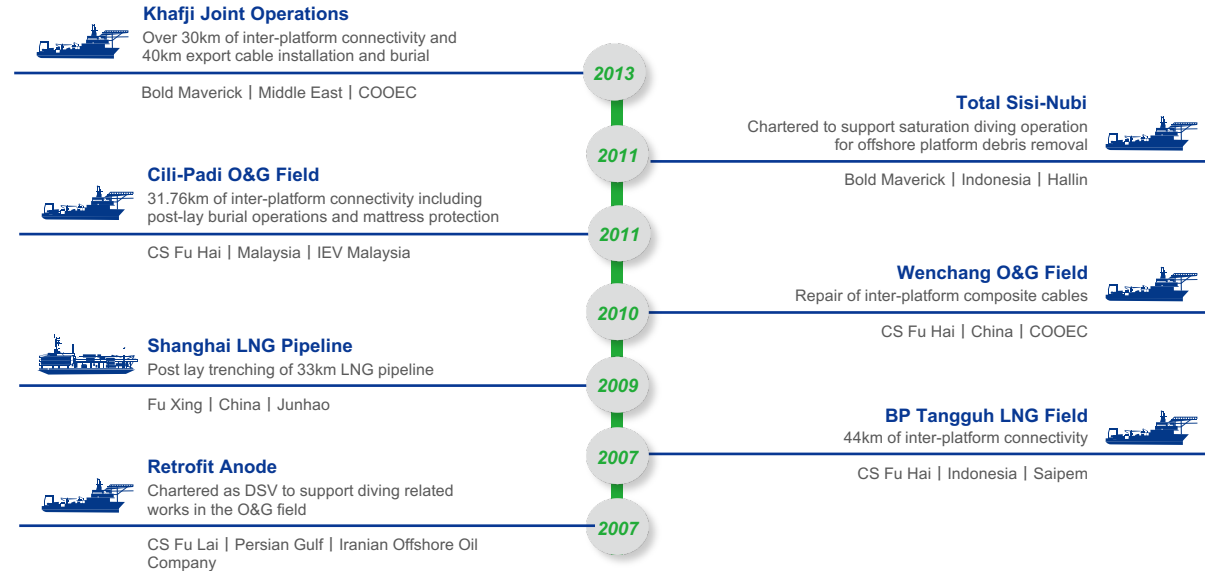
Khafji Joint Operations
Over 30km of inter-platform connectivity and 40km export cable installation and burial

2013

Bold Maverick | Middle East | COOEC

Total Sisi-Nubi
Chartered to support saturation diving operation for offshore platform debris removal

2011

Bold Maverick | Indonesia | Hallin

Cili-Padi O&G Field
31.76km of inter-platform connectivity including post-lay burial operations and mattress protection

2011

CS Fu Hai | Malaysia | IEV Malaysia

Wenchang O&G Field
Repair of inter-platform composite cables

2010

CS Fu Hai | China | COOEC

Shanghai LNG Pipeline
Post lay trenching of 33km LNG pipeline

2009

Fu Xing | China | Junhao

BP Tangguh LNG Field
44km of inter-platform connectivity

2007

CS Fu Hai | Indonesia | Saipem

Retrofit Anode
Chartered as DSV to support diving related works in the O&G field

2007

CS Fu Lai | Persian Gulf | Iranian Offshore Oil Company